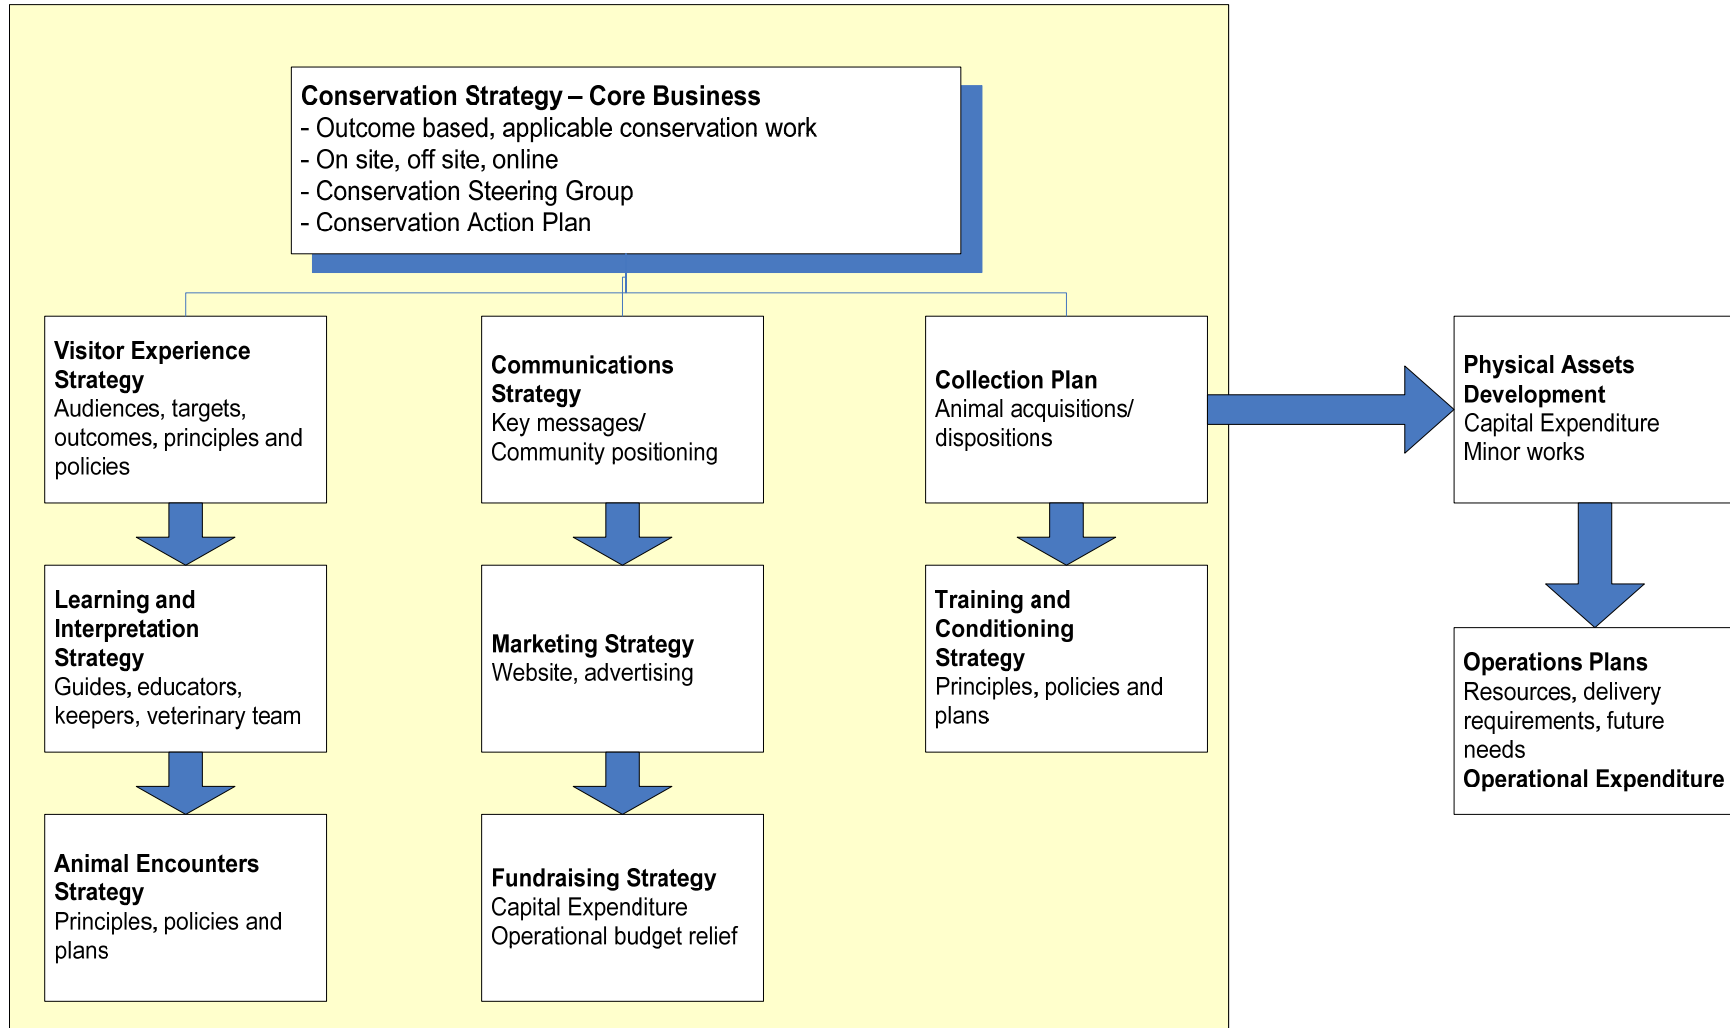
**Conservation Strategy – Core Business**
- Outcome based, applicable conservation work
- On site, off site, online
- Conservation Steering Group
- Conservation Action Plan

**Visitor Experience Strategy**
Audiences, targets, outcomes, principles and policies

**Learning and Interpretation Strategy**
Guides, educators, keepers, veterinary team

**Animal Encounters Strategy**
Principles, policies and plans

**Communications Strategy**
Key messages/ Community positioning

**Marketing Strategy**
Website, advertising

**Fundraising Strategy**
Capital Expenditure
Operational budget relief

**Collection Plan**
Animal acquisitions/ dispositions

**Training and Conditioning Strategy**
Principles, policies and plans

**Physical Assets Development**
Capital Expenditure
Minor works

**Operations Plans**
Resources, delivery requirements, future needs
**Operational Expenditure**